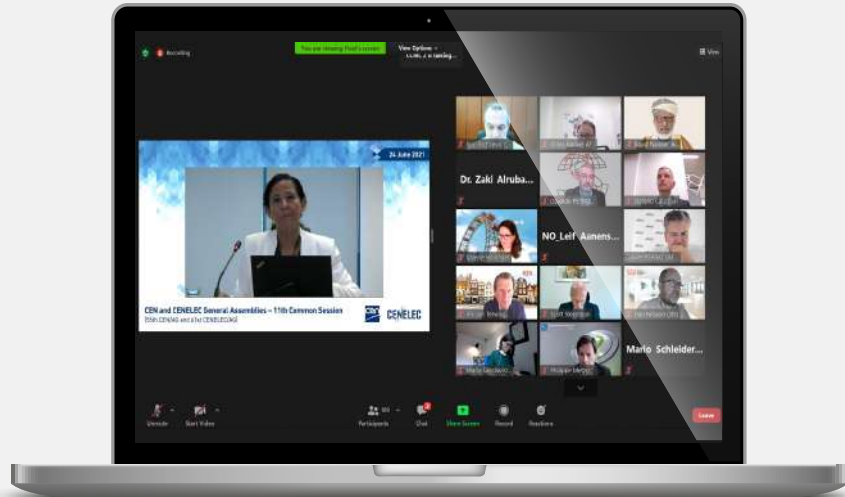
Recording

You are viewing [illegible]'s screen

View Options

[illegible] is talking...

View

24 June 2021

CEN and CENELEC General Assemblies – 11th Common Session

115th CEN/AG and 41st CENELEC/AG

CENELEC

Dr. Zaki Alruba...

NO_Leif Aanens...

Mario Schleider...

Unmute

Start Video

Participants

Chat

Share Screen

Record

Reactions

Leave